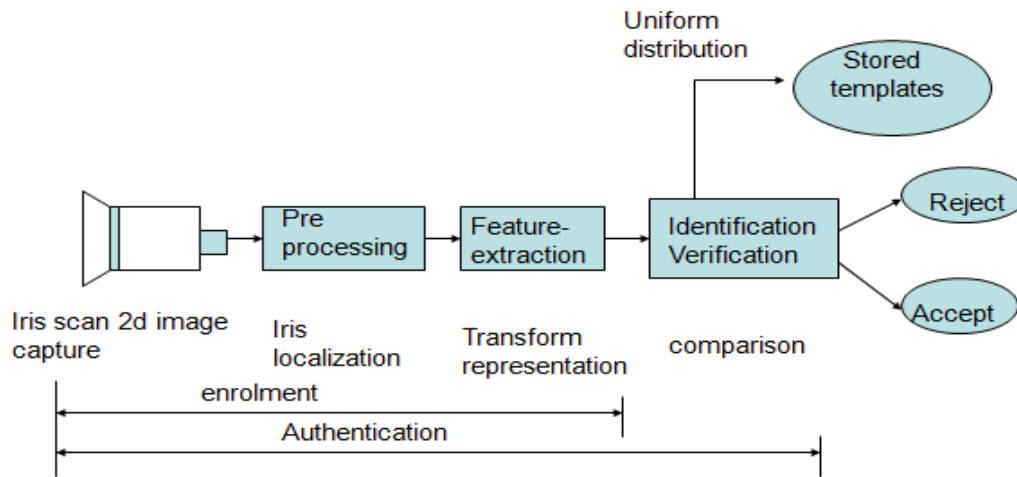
Uniform distribution

Stored templates

Pre processing

Feature-extraction

Identification Verification

Reject

Accept

Iris scan 2d image capture

Iris localization

Transform representation

comparison

enrolment

Authentication